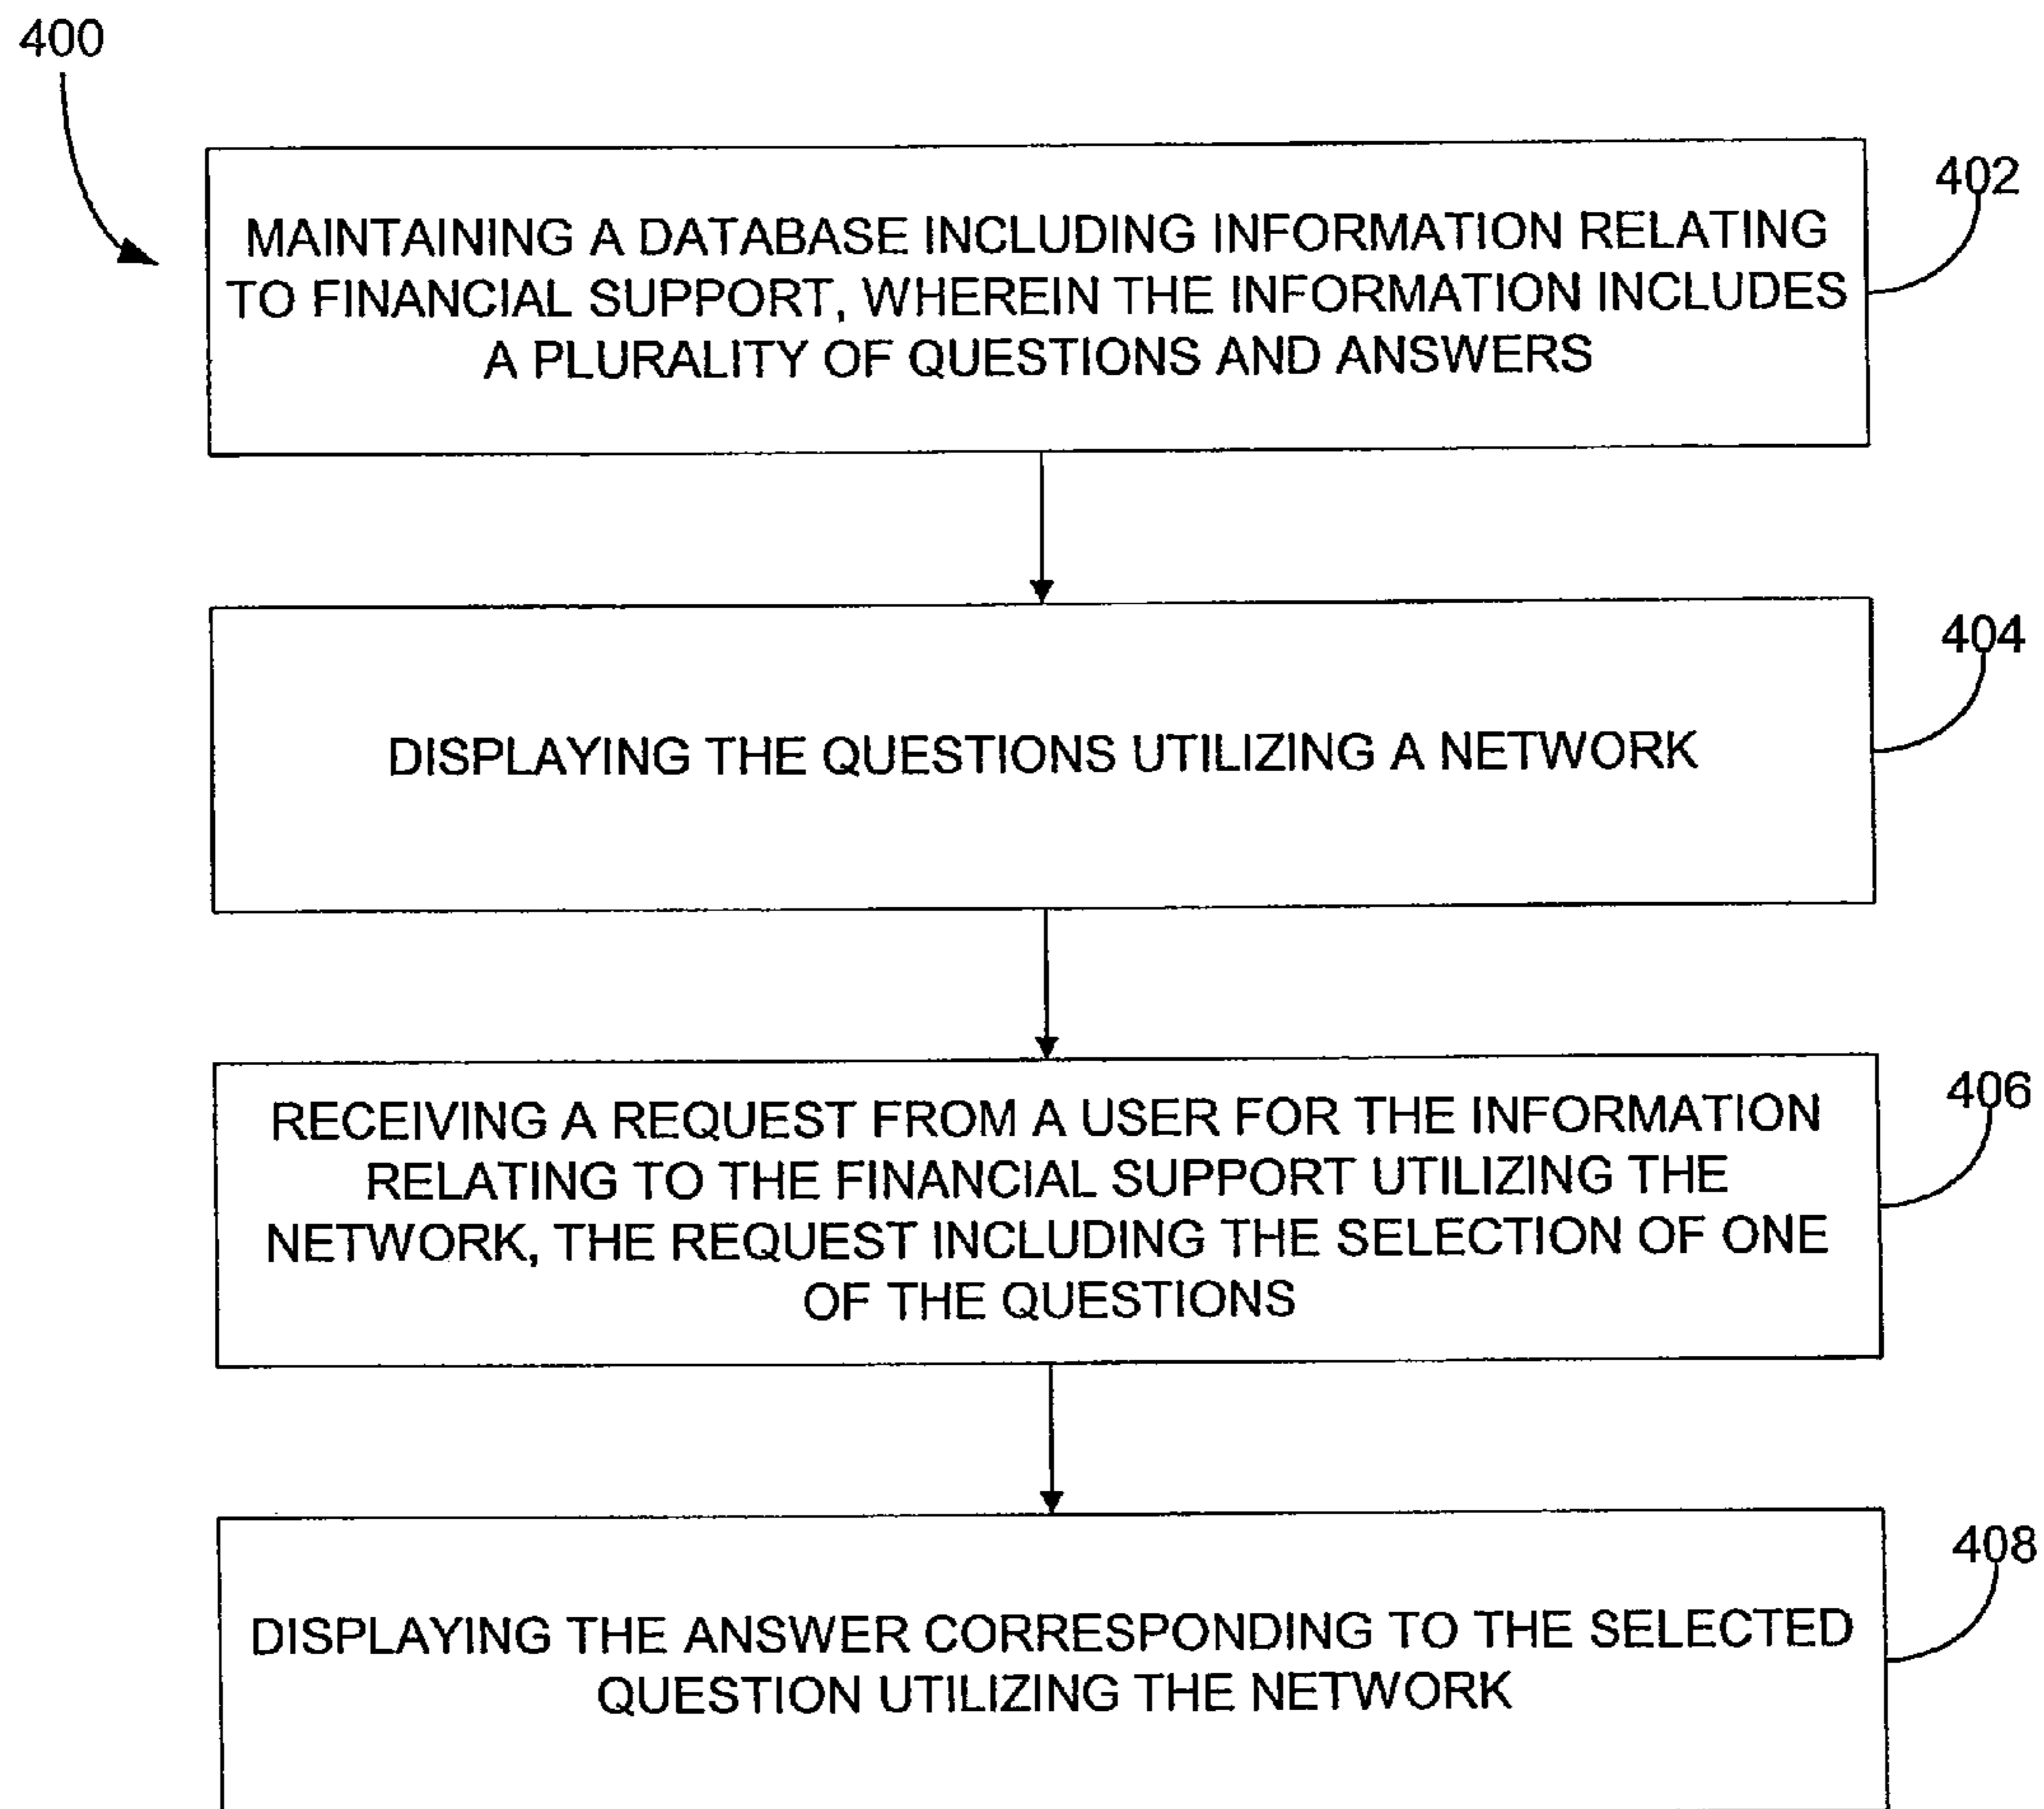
400

402

MAINTAINING A DATABASE INCLUDING INFORMATION RELATING TO FINANCIAL SUPPORT, WHEREIN THE INFORMATION INCLUDES A PLURALITY OF QUESTIONS AND ANSWERS

404

DISPLAYING THE QUESTIONS UTILIZING A NETWORK

406

RECEIVING A REQUEST FROM A USER FOR THE INFORMATION RELATING TO THE FINANCIAL SUPPORT UTILIZING THE NETWORK, THE REQUEST INCLUDING THE SELECTION OF ONE OF THE QUESTIONS

408

DISPLAYING THE ANSWER CORRESPONDING TO THE SELECTED QUESTION UTILIZING THE NETWORK